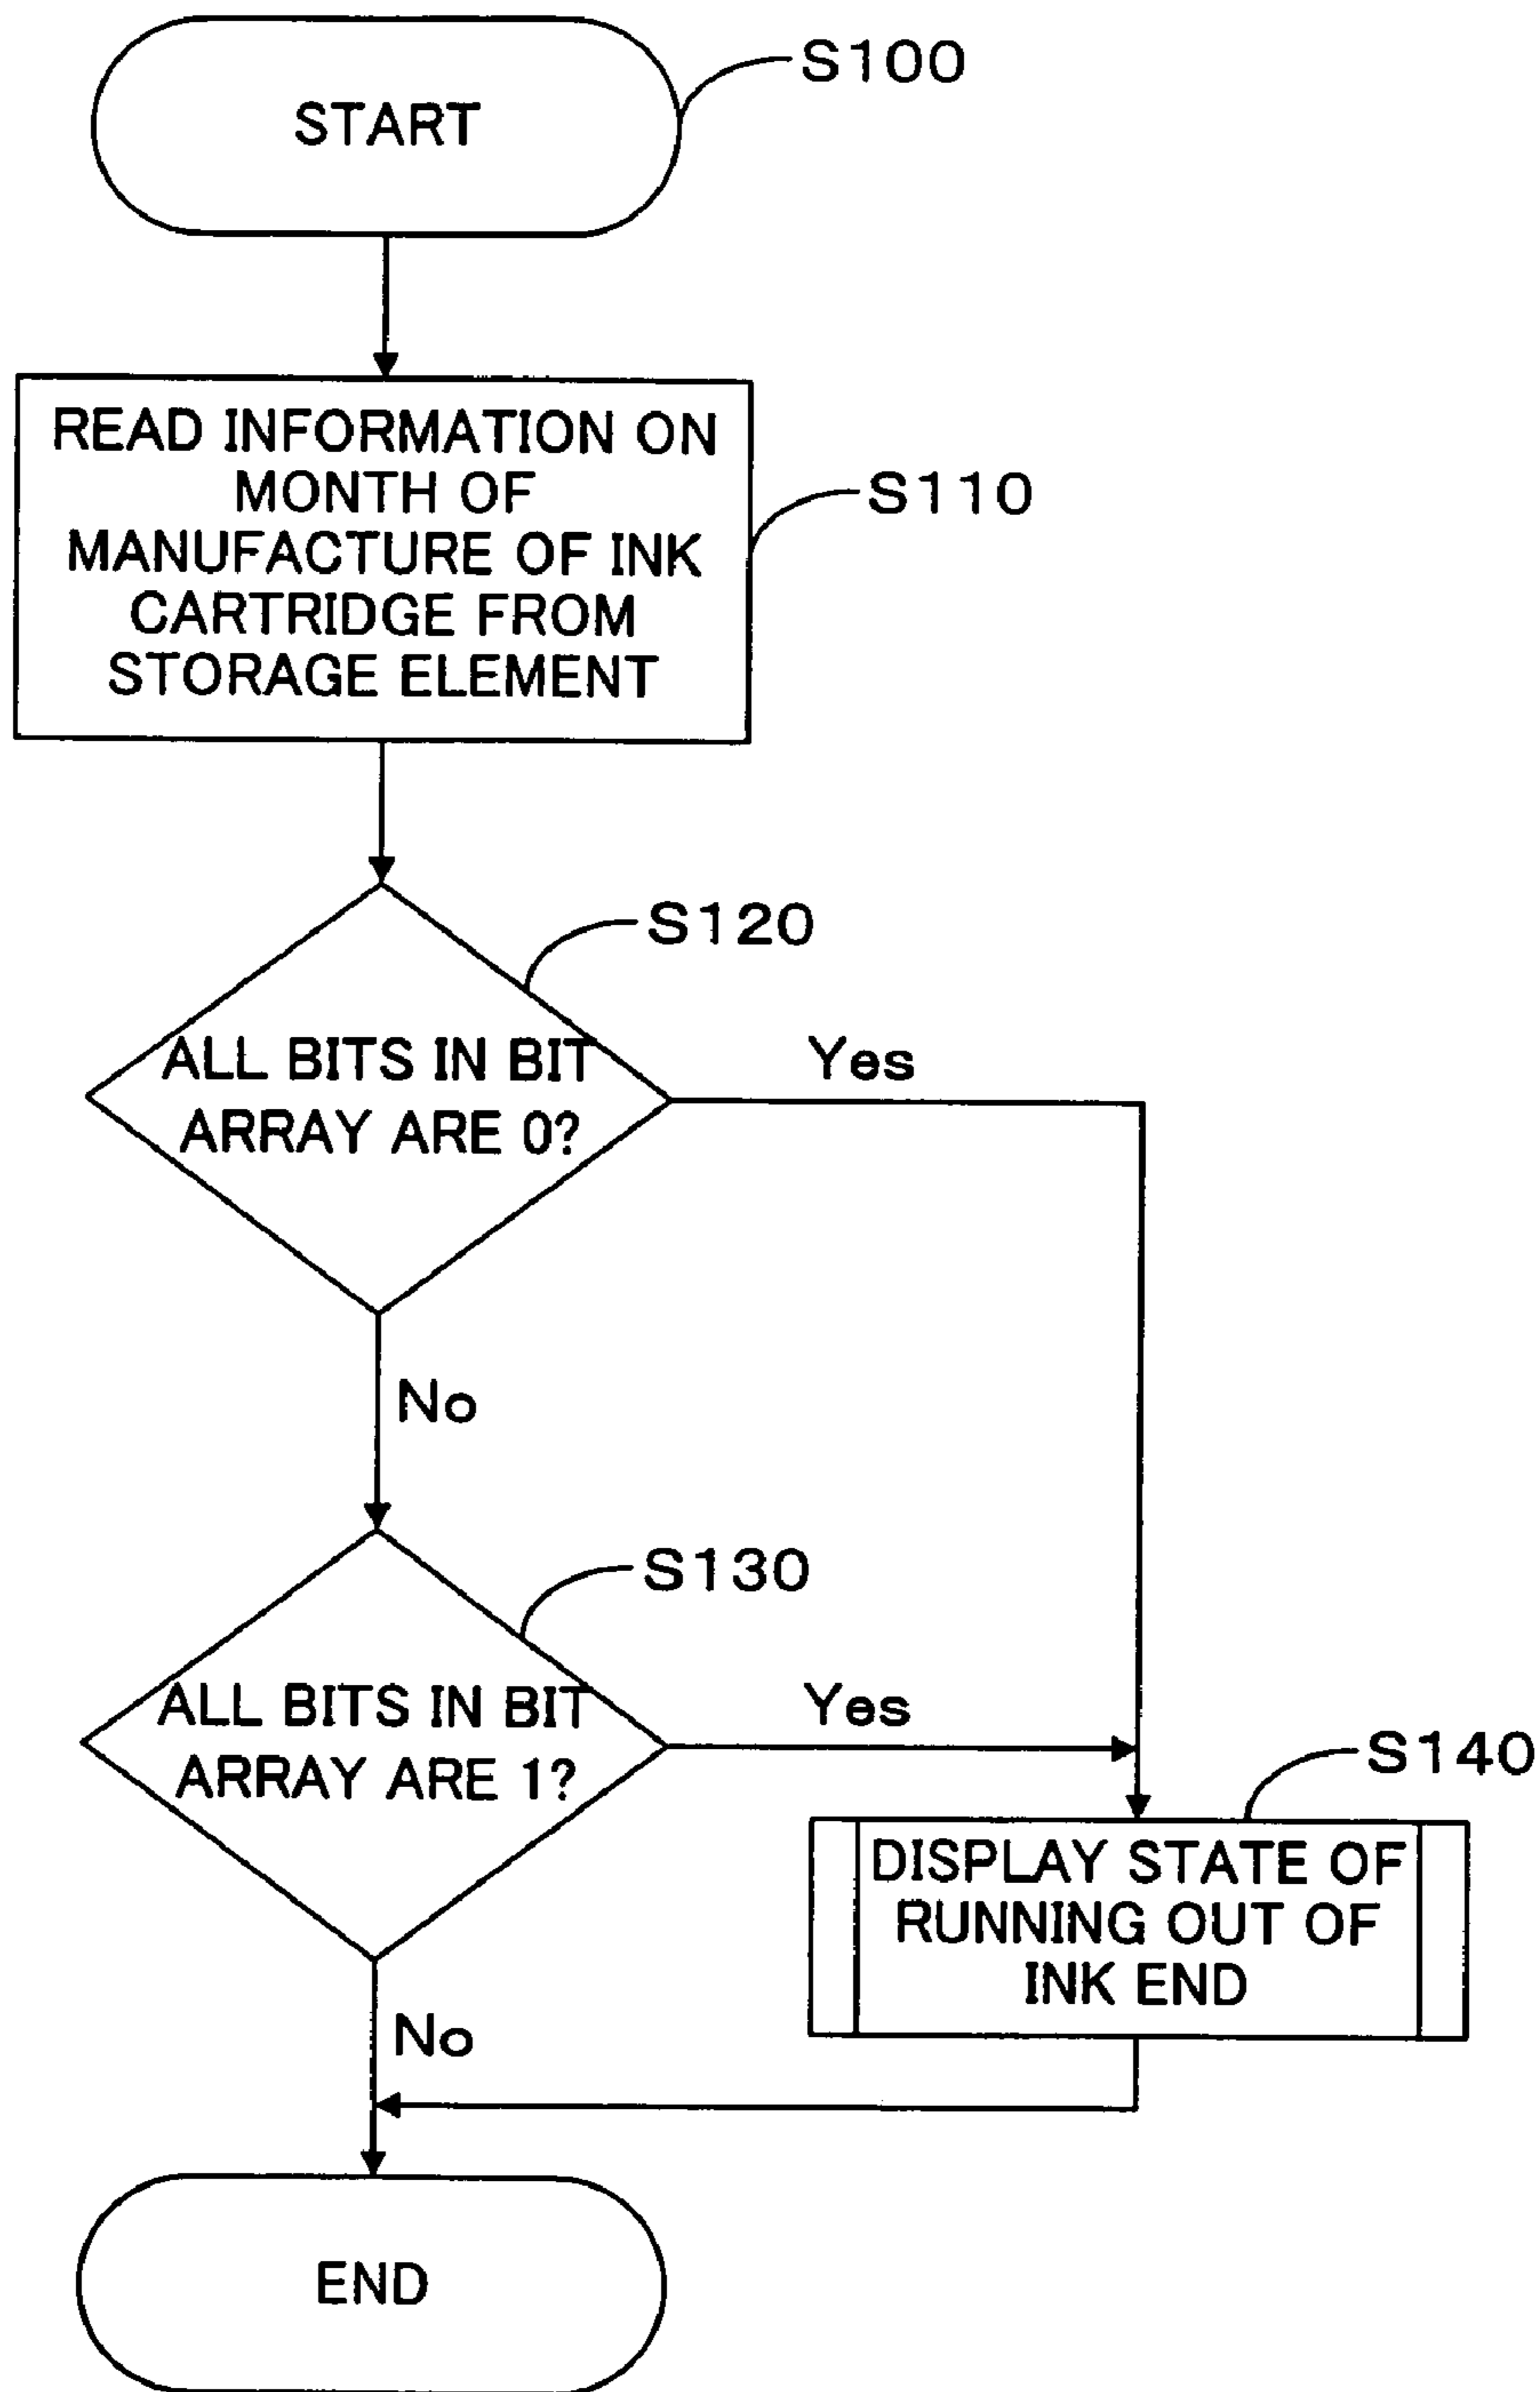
START
S100

READ INFORMATION ON MONTH OF MANUFACTURE OF INK CARTRIDGE FROM STORAGE ELEMENT
S110

S120
ALL BITS IN BIT ARRAY ARE 0?
Yes
No

S130
ALL BITS IN BIT ARRAY ARE 1?
Yes
No

S140
DISPLAY STATE OF RUNNING OUT OF INK END

END